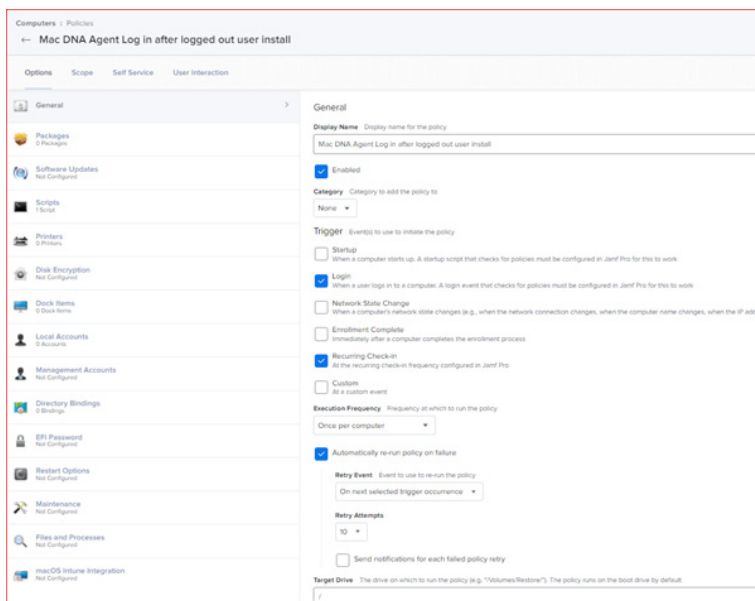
Computers : Policies
← Mac DNA Agent Log in after logged out user install

Options Scope Self Service User Interaction

General

Packages
0 Packages

Software Updates
Not Configured

Scripts
1 Script

Printers
0 Printers

Disk Encryption
Not Configured

Dock Items
0 Dock Items

Local Accounts
0 Accounts

Management Accounts
Not Configured

Directory Bindings
0 Bindings

EFI Password
Not Configured

Restart Options
Not Configured

Maintenance
Not Configured

Files and Processes
Not Configured

macOS Intune Integration
Not Configured

General

Display Name Display name for the policy
Mac DNA Agent Log in after logged out user install

Enabled

Category Category to add the policy to
None

Trigger Event(s) to use to initiate the policy

Startup
When a computer starts up. A startup script that checks for policies must be configured in Jamf Pro for this to work

Login
When a user logs in to a computer. A login event that checks for policies must be configured in Jamf Pro for this to work

Network State Change
When a computer's network state changes (e.g., when the network connection changes, when the computer name changes, when the IP add

Enrollment Complete
Immediately after a computer completes the enrollment process

Recurring Check-in
At the recurring check-in frequency configured in Jamf Pro

Custom
At a custom event

Execution Frequency Frequency at which to run the policy
Once per computer

Automatically re-run policy on failure

Retry Event Event to use to re-run the policy
On next selected trigger occurrence

Retry Attempts
10

Send notifications for each failed policy retry

Target Drive The drive on which to run the policy (e.g. "/Volumes/Restore/"). The policy runs on the boot drive by default
/